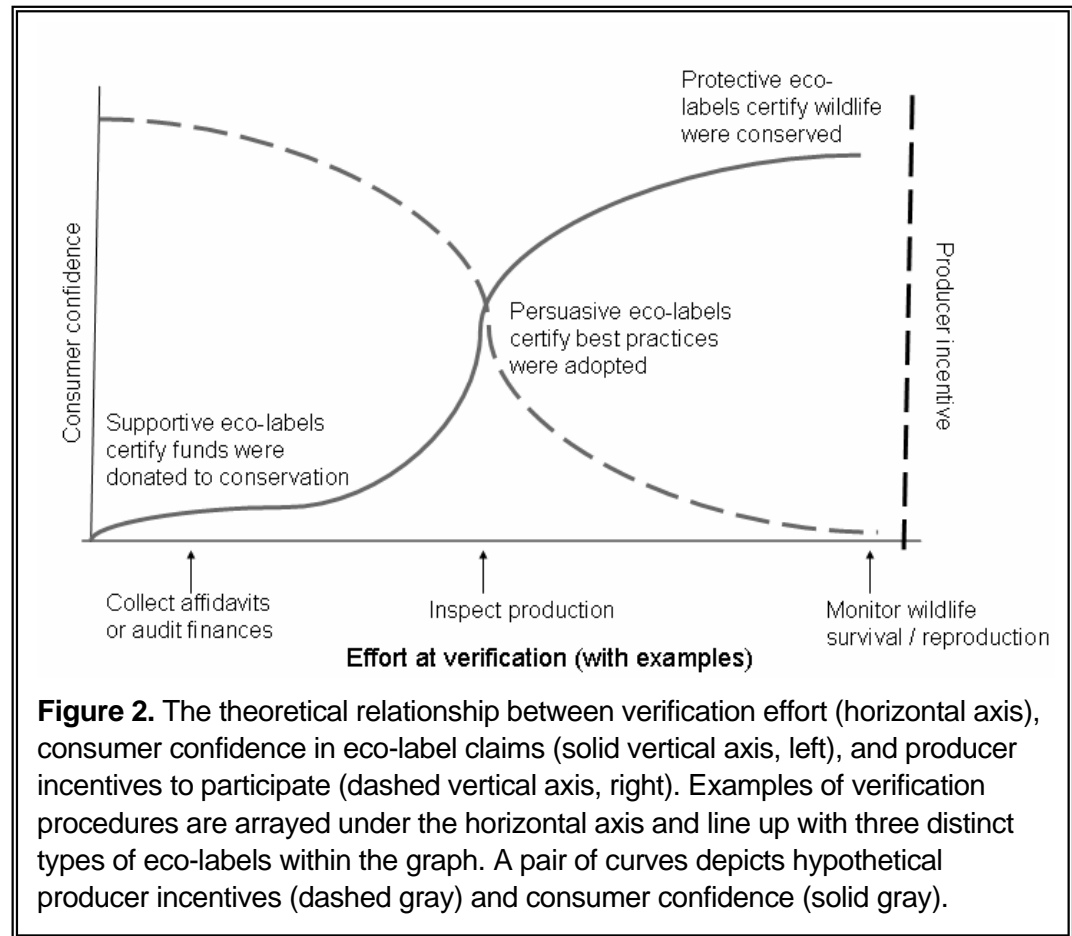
Consumer confidence

Producer incentive

Protective eco-labels certify wildlife were conserved

Persuasive eco-labels certify best practices were adopted

Supportive eco-labels certify funds were donated to conservation

Collect affidavits or audit finances

Inspect production

Monitor wildlife survival / reproduction

Effort at verification (with examples)

**Figure 2.** The theoretical relationship between verification effort (horizontal axis), consumer confidence in eco-label claims (solid vertical axis, left), and producer incentives to participate (dashed vertical axis, right). Examples of verification procedures are arrayed under the horizontal axis and line up with three distinct types of eco-labels within the graph. A pair of curves depicts hypothetical producer incentives (dashed gray) and consumer confidence (solid gray).